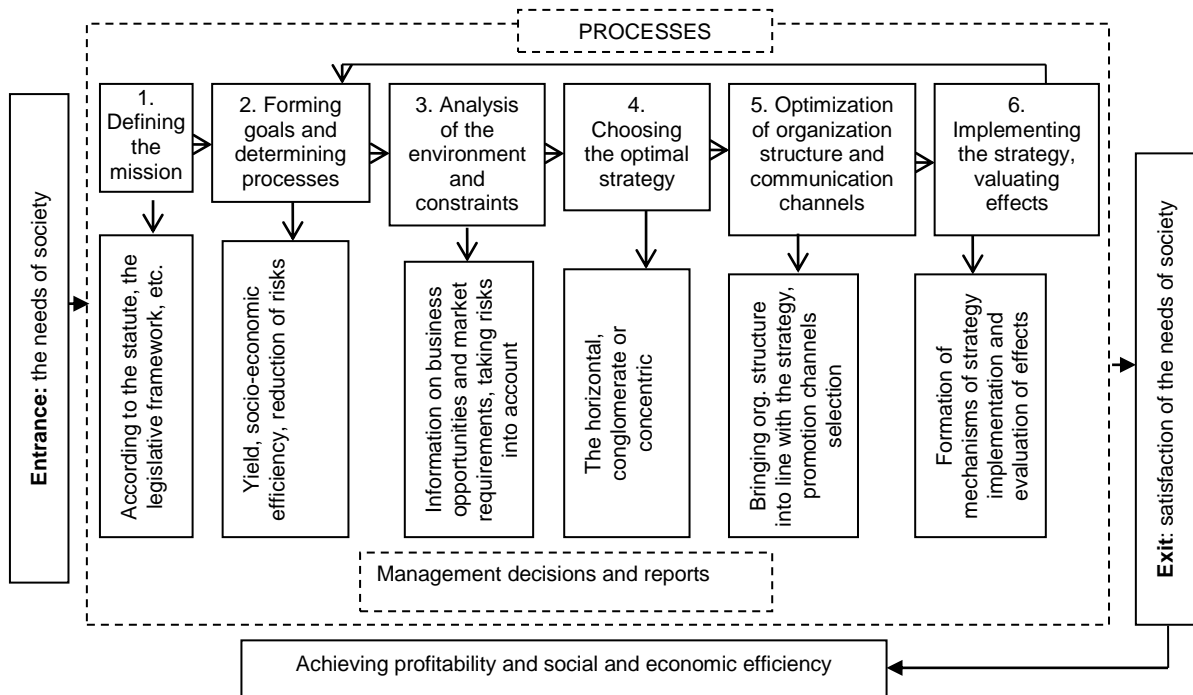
PROCESSES

Entrance: the needs of society

1. Defining the mission

2. Forming goals and determining processes

3. Analysis of the environment and constraints

4. Choosing the optimal strategy

5. Optimization of organization structure and communication channels

6. Implementing the strategy, valuating effects

According to the statute, the legislative framework, etc.

Yield, socio-economic efficiency, reduction of risks

Information on business opportunities and market requirements, taking risks into account

The horizontal, conglomerate or concentric

Bringing org. structure into line with the strategy, promotion channels selection

Formation of mechanisms of strategy implementation and evaluation of effects

Management decisions and reports

Exit: satisfaction of the needs of society

Achieving profitability and social and economic efficiency